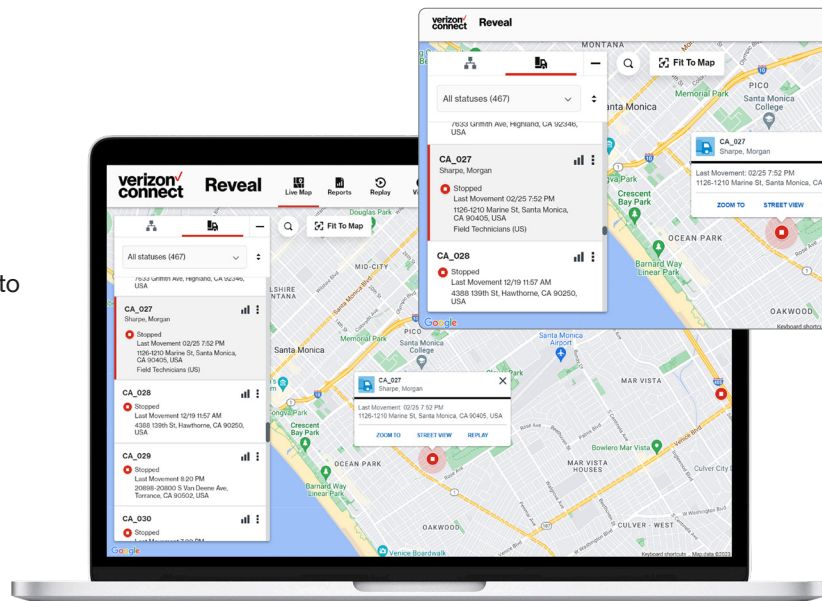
verizon connect Reveal

MONTANA

All statuses (467)

Fit To Map

PICO

Memorial Park

Santa Monica College

Santa Monica

7633 Griffith Ave, Highland, CA 92346, USA

CA_027
Sharpe, Morgan
Stopped
Last Movement 02/25 7:52 PM
1126-1210 Marine St, Santa Monica, CA 90405, USA
Field Technicians (US)

CA_028
Stopped
Last Movement 12/19 11:57 AM
4388 139th St, Hawthorne, CA 90250, USA

CA_027
Sharpe, Morgan
Last Movement: 02/25 7:52 PM
1126-1210 Marine St, Santa Monica, CA
ZOOM TO
STREET VIEW

Crescent Bay Park

OCEAN PARK

Barnard Way Linear Park

OAKWOOD

Keyboard shortcuts

to

verizon connect Reveal

Live Map
Reports
Replay

Douglas Park

Fit To Map

All statuses (467)

MID-CITY

7633 Griffith Ave, Highland, CA 92346, USA

CA_027
Sharpe, Morgan
Stopped
Last Movement 02/25 7:52 PM
1126-1210 Marine St, Santa Monica, CA 90405, USA
Field Technicians (US)

CA_028
Stopped
Last Movement 12/19 11:57 AM
4388 139th St, Hawthorne, CA 90250, USA

CA_029
Stopped
Last Movement 8:20 PM
20898-20800 S Van Deene Ave, Torrance, CA 90502, USA

CA_030
Stopped

PICO

Memorial Park

Santa Monica

Santa Monica College

Santa Monica Airport

CA_027
Sharpe, Morgan
Last Movement: 02/25 7:52 PM
1126-1210 Marine St, Santa Monica, CA 90405, USA
ZOOM TO
STREET VIEW
REPLAY

Crescent Bay Park

OCEAN PARK

Barnard Way Linear Park

MAR VISTA

Bowlero Mar Vista

MAR VISTA HEIGHTS

Culver City

OAKWOOD

CULVER - WEST

Venice Boardwalk

Google

Keyboard shortcuts Map data ©2023